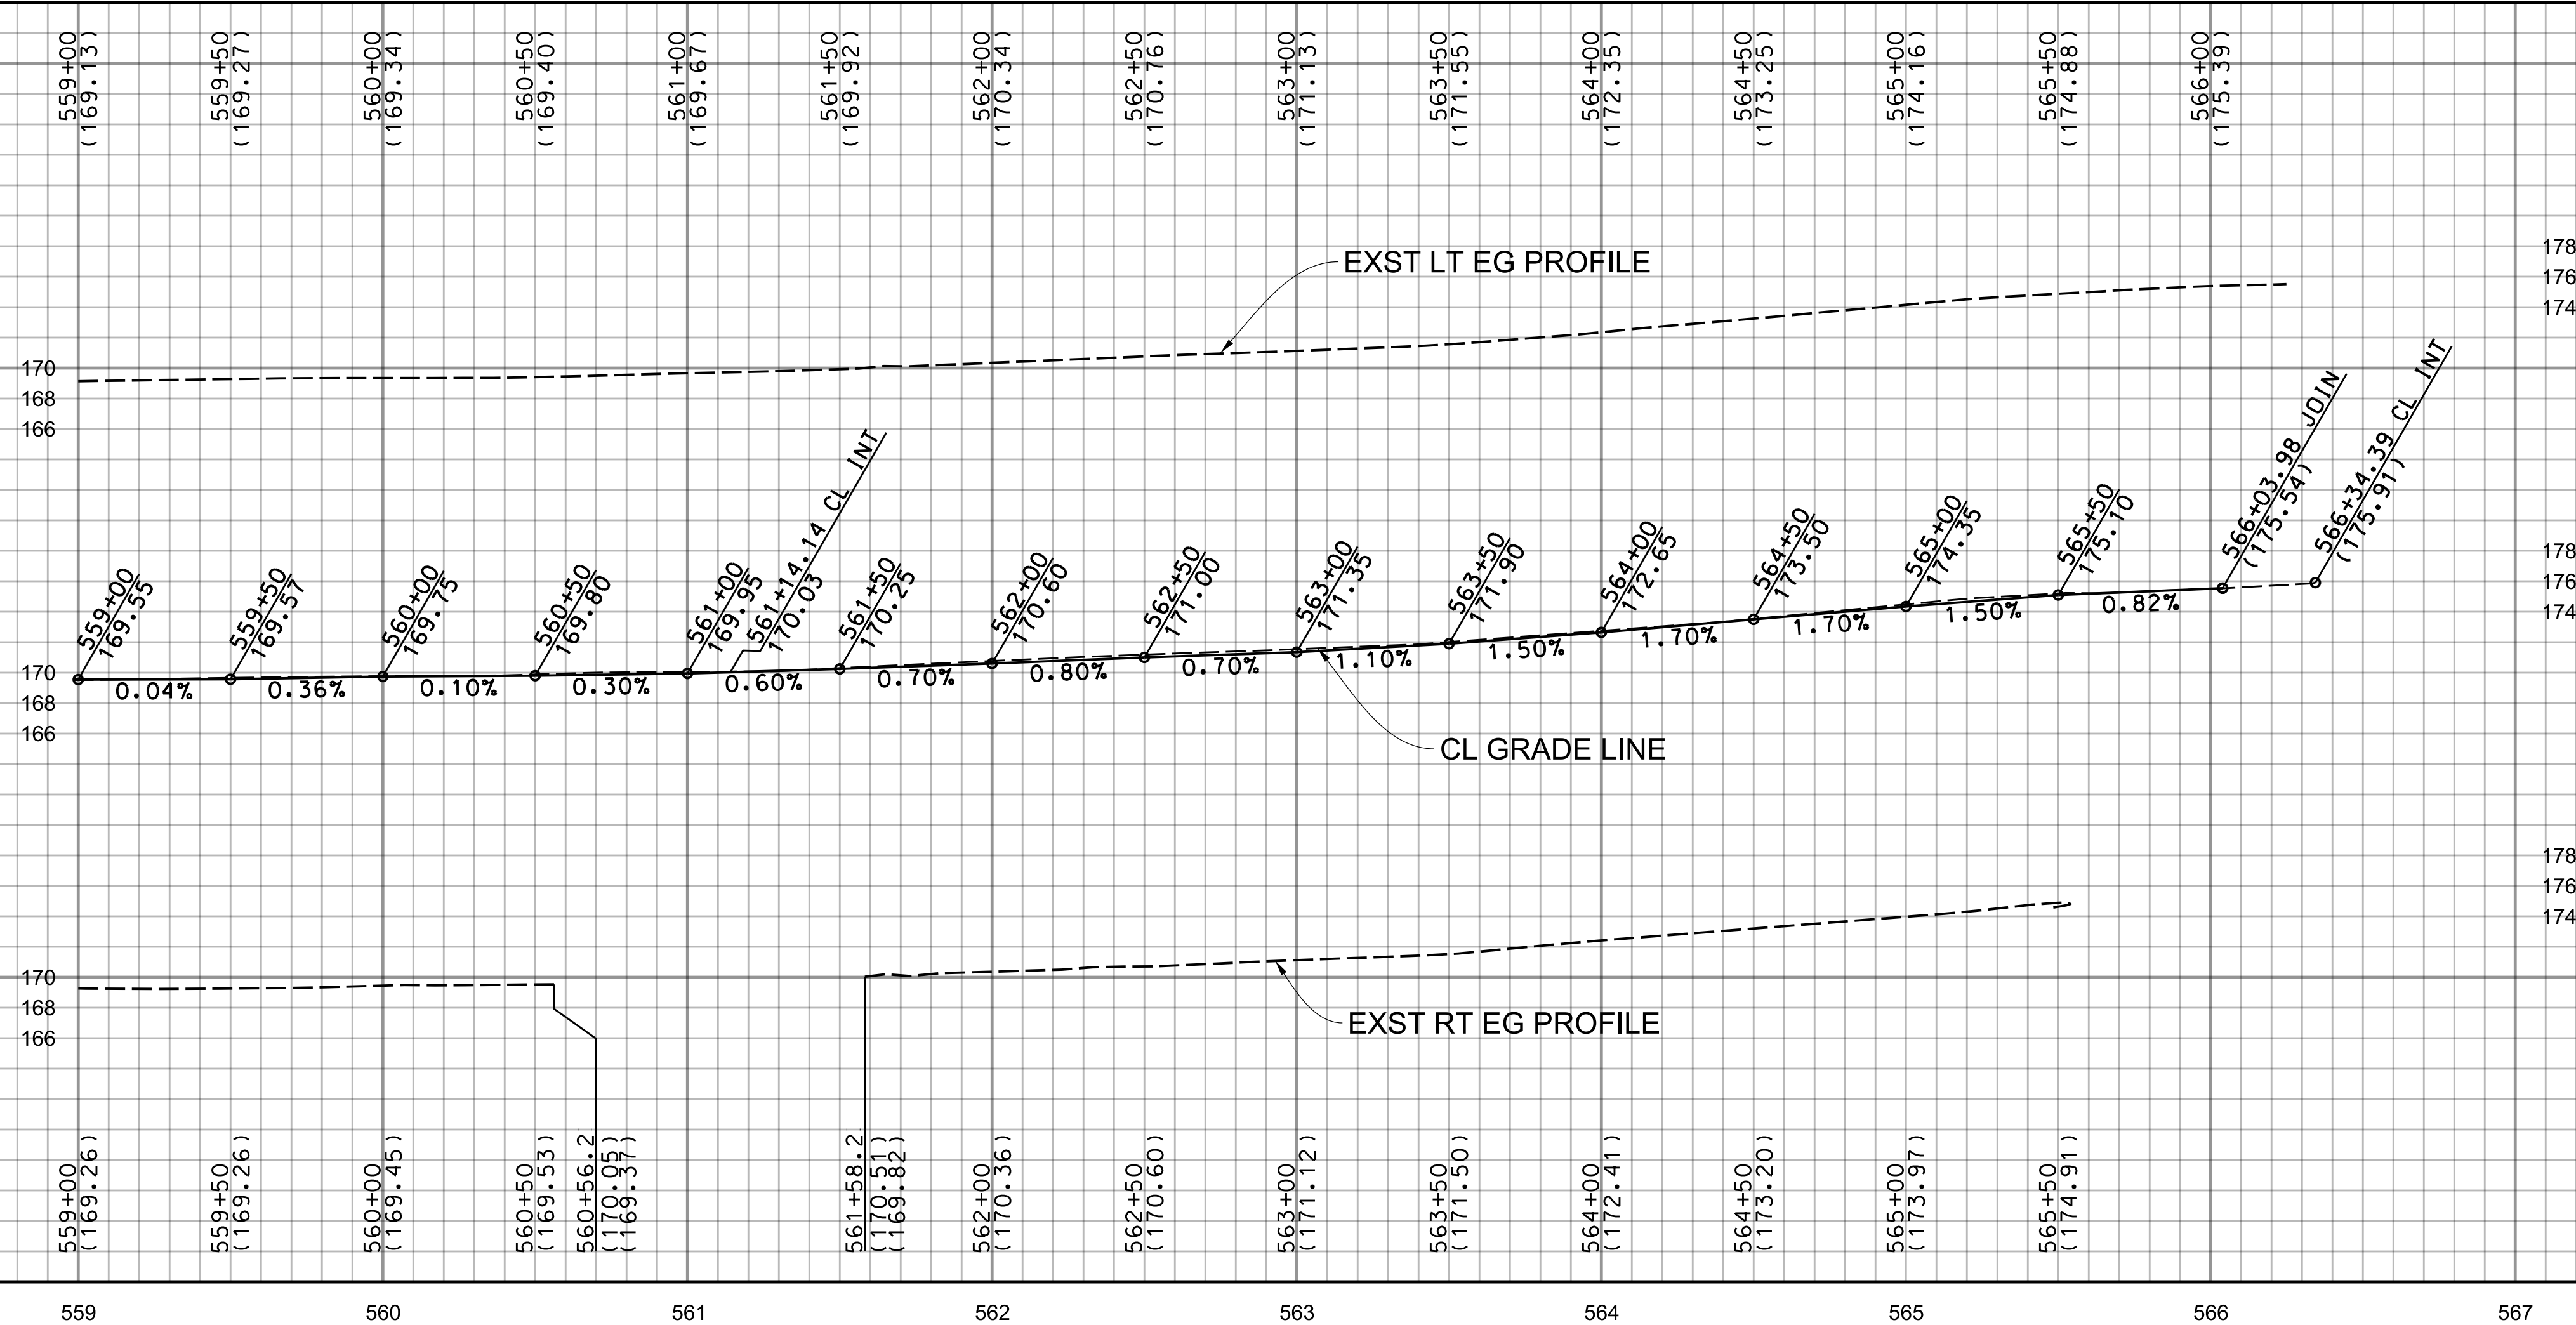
559+00 (169.13)
559+50 (169.27)
560+00 (169.34)
560+50 (169.40)
561+00 (169.67)
561+50 (169.92)
562+00 (170.34)
562+50 (170.76)
563+00 (171.13)
563+50 (171.55)
564+00 (172.35)
564+50 (173.25)
565+00 (174.16)
565+50 (174.88)
566+00 (175.39)

EXST LT EG PROFILE

178
176
174
170
168
166

561+14.14 CL INT
566+03.98 JOIN (175.54)
566+34.39 CL INT (175.91)

559+00 169.55
559+50 169.57
560+00 169.75
560+50 169.80
561+00 169.95
561+14.14 170.03
561+50 170.25
562+00 170.60
562+50 171.00
563+00 171.35
563+50 171.90
564+00 172.65
564+50 173.50
565+00 174.35
565+50 175.10

0.04% 0.36% 0.10% 0.30% 0.60% 0.70% 0.80% 0.70% 1.10% 1.50% 1.70% 1.70% 1.50% 0.82%

178
176
174
170
168
166

CL GRADE LINE

178
176
174
170
168
166

EXST RT EG PROFILE

559+00 (169.26)
559+50 (169.26)
560+00 (169.45)
560+50 (169.53)
560+56.2 (170.05) (169.37)
561+58.2 (170.51) (169.82)
562+00 (170.36)
562+50 (170.60)
563+00 (171.12)
563+50 (171.50)
564+00 (172.41)
564+50 (173.20)
565+00 (173.97)
565+50 (174.91)

559 560 561 562 563 564 565 566 567